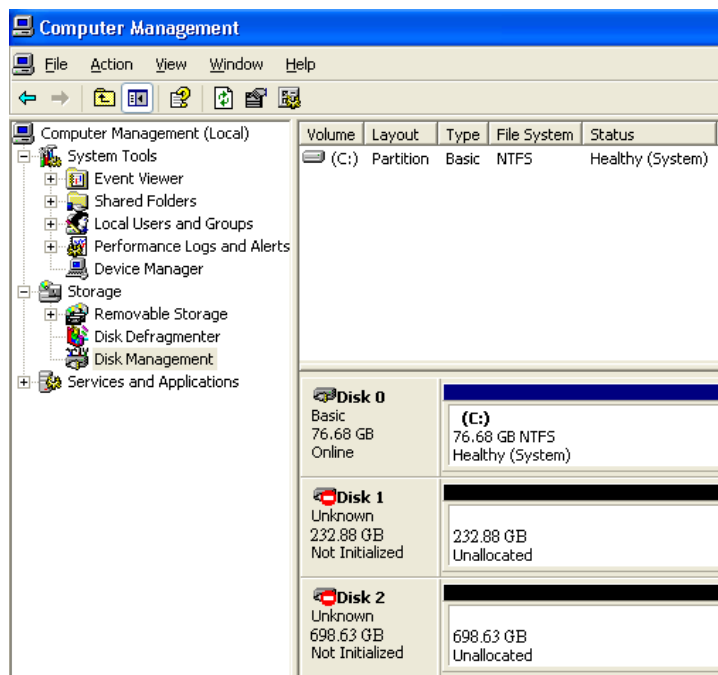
Computer Management

File Action View Window Help

Computer Management (Local)
System Tools
Event Viewer
Shared Folders
Local Users and Groups
Performance Logs and Alerts
Device Manager
Storage
Removable Storage
Disk Defragmenter
Disk Management
Services and Applications

| Volume | Layout | Type | File System | Status |
|---|---|---|---|---|
| (C:) | Partition | Basic | NTFS | Healthy (System) |

Disk 0
Basic
76.68 GB
Online

(C:)
76.68 GB NTFS
Healthy (System)

Disk 1
Unknown
232.88 GB
Not Initialized

232.88 GB
Unallocated

Disk 2
Unknown
698.63 GB
Not Initialized

698.63 GB
Unallocated